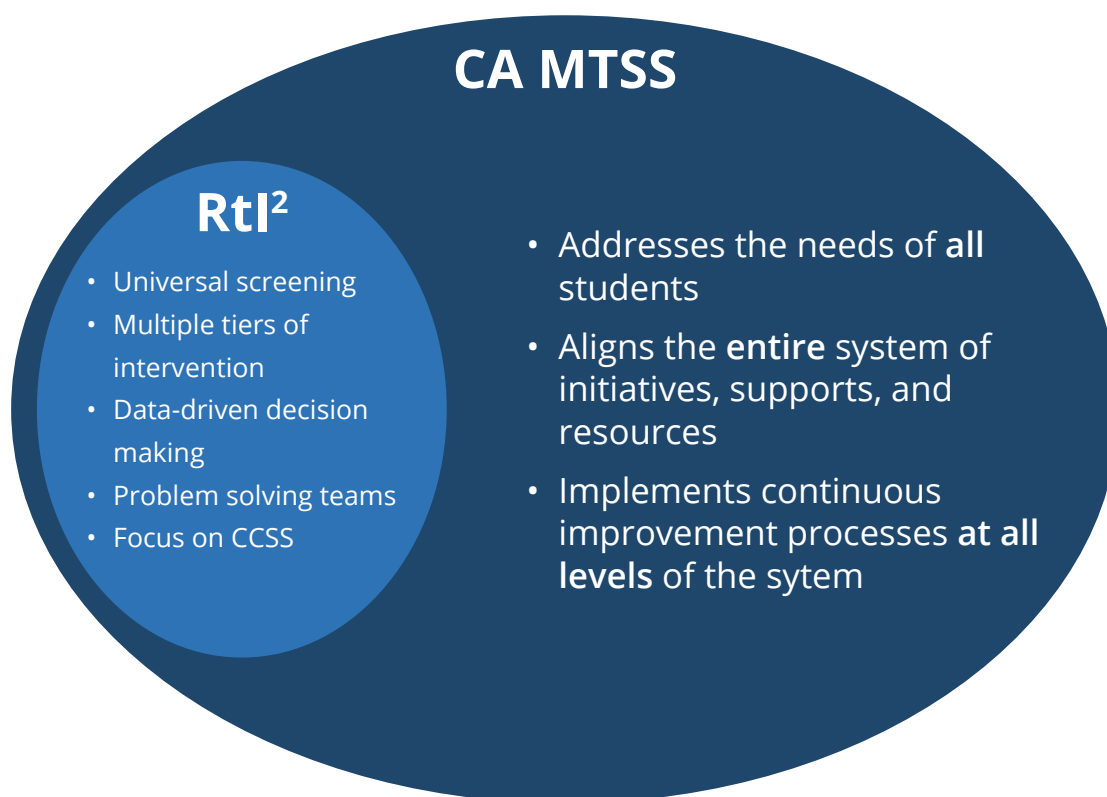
CA MTSS

RtI$^2$

- Universal screening
- Multiple tiers of intervention
- Data-driven decision making
- Problem solving teams
- Focus on CCSS

- Addresses the needs of **all** students
- Aligns the **entire** system of initiatives, supports, and resources
- Implements continuous improvement processes **at all levels** of the sytem